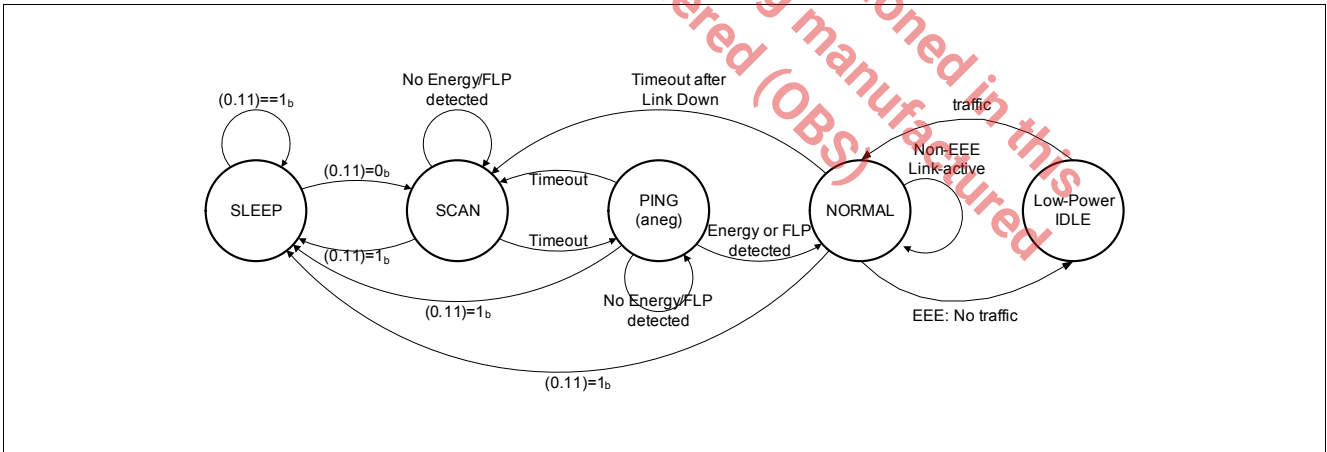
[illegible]ered (OBS) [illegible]g manufactured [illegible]oned in this

(0.11)==1$_b$

No Energy/FLP detected

Timeout after Link Down

traffic

SLEEP

(0.11)=0$_b$

SCAN

Timeout

PING (aneg)

Timeout

Non-EEE Link-active

NORMAL

Low-Power IDLE

(0.11)=1$_b$

Energy or FLP detected

(0.11)=1$_b$

No Energy/FLP detected

EEE: No traffic

(0.11)=1$_b$